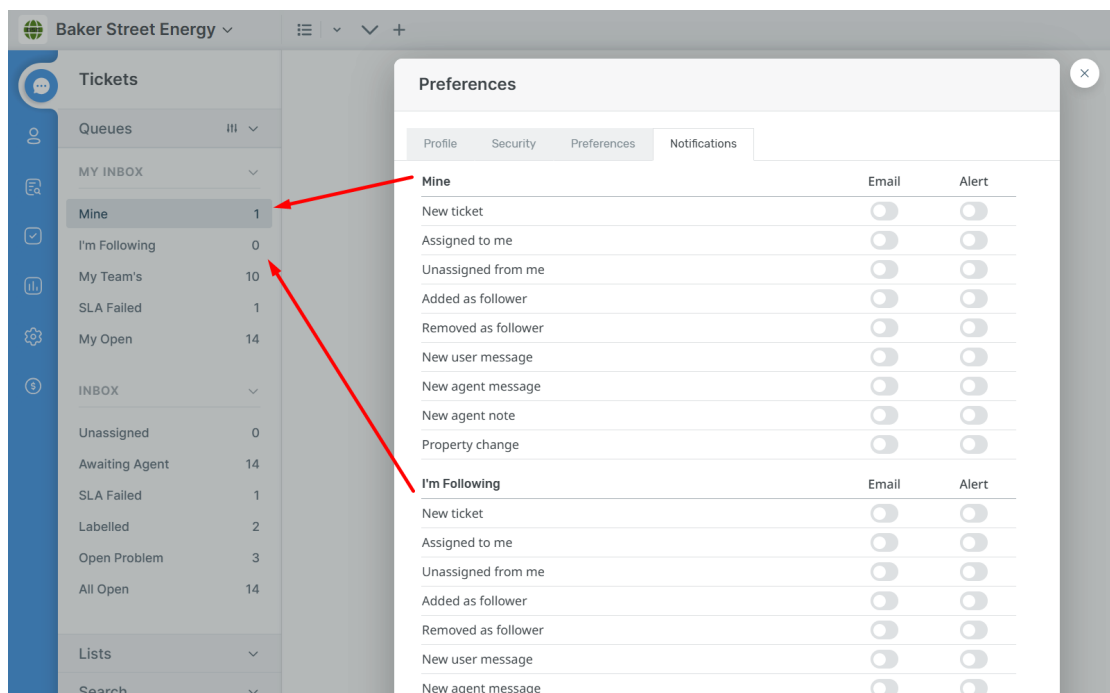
Baker Street Energy

Tickets

Queues

MY INBOX

| | |
|---|---|
| Mine | 1 |
| I'm Following | 0 |
| My Team's | 10 |
| SLA Failed | 1 |
| My Open | 14 |

INBOX

| | |
|---|---|
| Unassigned | 0 |
| Awaiting Agent | 14 |
| SLA Failed | 1 |
| Labelled | 2 |
| Open Problem | 3 |
| All Open | 14 |

Lists

Search

Preferences

Profile Security Preferences Notifications

| Mine | Email | Alert |
|---|---|---|
| New ticket | | |
| Assigned to me | | |
| Unassigned from me | | |
| Added as follower | | |
| Removed as follower | | |
| New user message | | |
| New agent message | | |
| New agent note | | |
| Property change | | |

| I'm Following | Email | Alert |
|---|---|---|
| New ticket | | |
| Assigned to me | | |
| Unassigned from me | | |
| Added as follower | | |
| Removed as follower | | |
| New user message | | |
| New agent message | | |